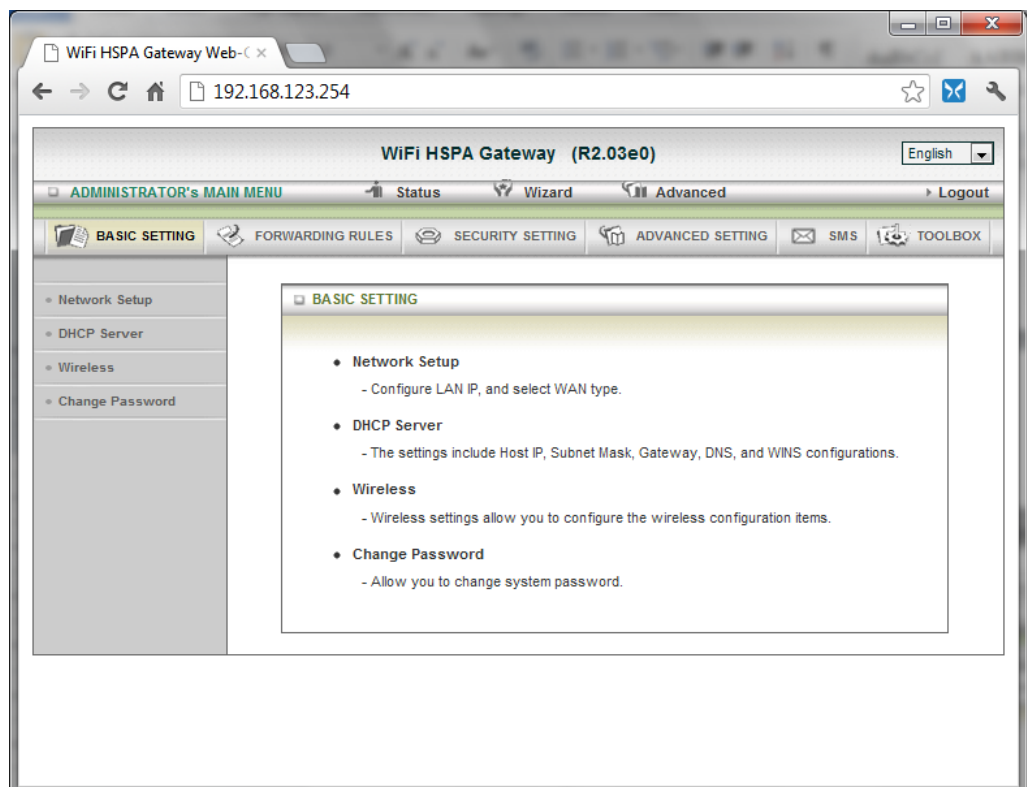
WiFi HSPA Gateway Web-C ×

192.168.123.254

WiFi HSPA Gateway (R2.03e0)

English

ADMINISTRATOR's MAIN MENU
Status
Wizard
Advanced
Logout

BASIC SETTING
FORWARDING RULES
SECURITY SETTING
ADVANCED SETTING
SMS
TOOLBOX

Network Setup
DHCP Server
Wireless
Change Password

BASIC SETTING

Network Setup
- Configure LAN IP, and select WAN type.

DHCP Server
- The settings include Host IP, Subnet Mask, Gateway, DNS, and WINS configurations.

Wireless
- Wireless settings allow you to configure the wireless configuration items.

Change Password
- Allow you to change system password.